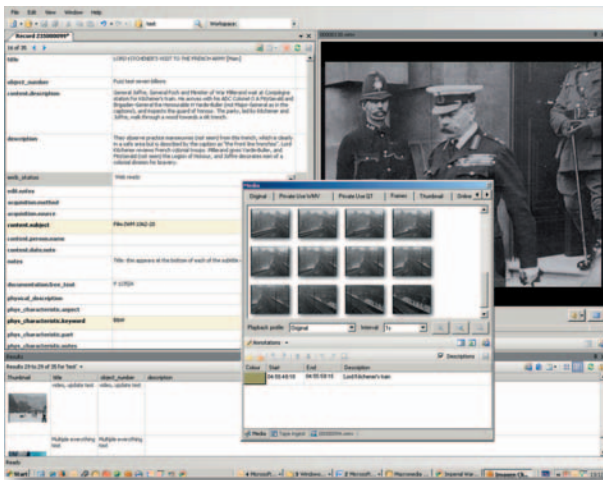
File Edit View Window Help

text

Workspace:

Record 220000995

16 of 35

title

LORD KITCHENER'S VISIT TO THE FRENCH ARMY [Main]

object_number

content.description

General Joffre, General Foch and Minister of War Millerand wait at Compiegne station for Kitchener's train. He arrives with his ADC Colonel O A Fitzgerald and Brigadier-General the Honourable H Yarde-Buller (and Major-General as in the Ingilmore), and inspects the guard of honour. The party, led by Kitchener and Joffre, walk through a wood towards a rifle trench.

description

They observe practice manoeuvres (not seen) from the trench, which is clearly in a safe area but is described by the caption as "the front line trenches". Lord Kitchener reviews French colonial troops. Millerand greets Vandenhulle, and Mitchell (not seen) the Legion of Honour, and Joffre decorates men of a colonial division for bravery.

web_status

Web ready

edit.notes

acquisition.method

acquisition.source

content.subject

content.person.name

content.date.note

notes

documentation.free_text

physical_description

phys_characteristic.aspect

phys_characteristic.keyword

phys_characteristic.part

phys_characteristic.notes

Results

Results 20 to 29 of 35 for 'text'

Thumbnail

title

object_number

description

video, update text

video, update text

Multiple everything text

Multiple everything text

Media

Digital

Private Use WMV

Private Use QT

Frames

Thumbnail

Online

Playback profile

Digital

Interval

5s

Annotations

Descriptions

Colour

Start

End

Description

04:55:40:10

04:55:59:10

Lord Kitchener's train

Media

Tape report

Ready

Start